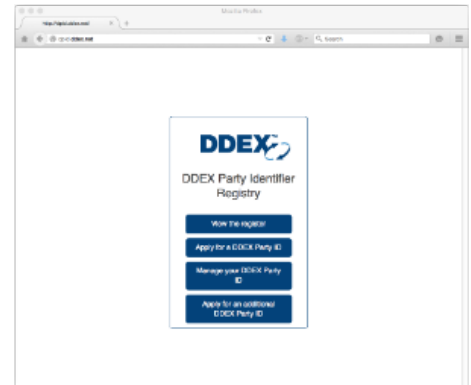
Mozilla Firefox

http://dpid.ddex.net

dpid.ddex.net

Search

DDEX

DDEX Party Identifier Registry

View the register

Apply for a DDEX Party ID

Manage your DDEX Party ID

Apply for an additional DDEX Party ID